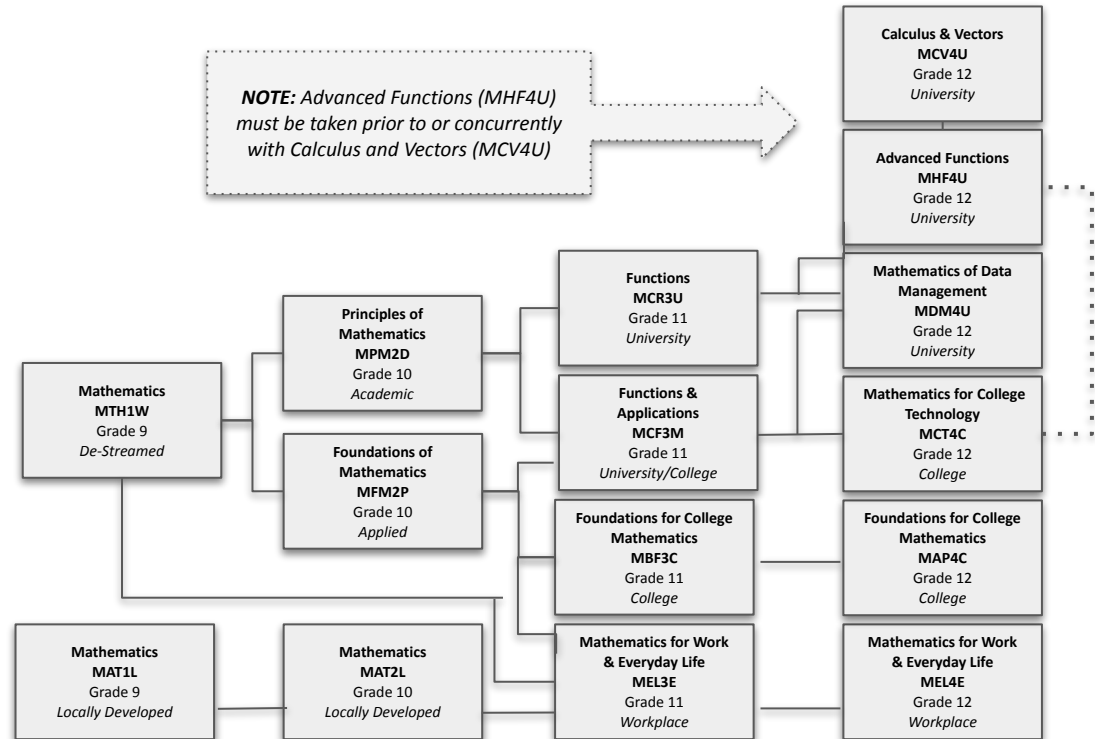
NOTE: Advanced Functions (MHF4U) must be taken prior to or concurrently with Calculus and Vectors (MCV4U)

Calculus & Vectors
MCV4U
Grade 12
University

Advanced Functions
MHF4U
Grade 12
University

Mathematics of Data Management
MDM4U
Grade 12
University

Mathematics for College Technology
MCT4C
Grade 12
College

Foundations for College Mathematics
MAP4C
Grade 12
College

Mathematics for Work & Everyday Life
MEL4E
Grade 12
Workplace

Functions
MCR3U
Grade 11
University

Functions & Applications
MCF3M
Grade 11
University/College

Foundations for College Mathematics
MBF3C
Grade 11
College

Mathematics for Work & Everyday Life
MEL3E
Grade 11
Workplace

Principles of Mathematics
MPM2D
Grade 10
Academic

Foundations of Mathematics
MFM2P
Grade 10
Applied

Mathematics
MAT2L
Grade 10
Locally Developed

Mathematics
MTH1W
Grade 9
De-Streamed

Mathematics
MAT1L
Grade 9
Locally Developed